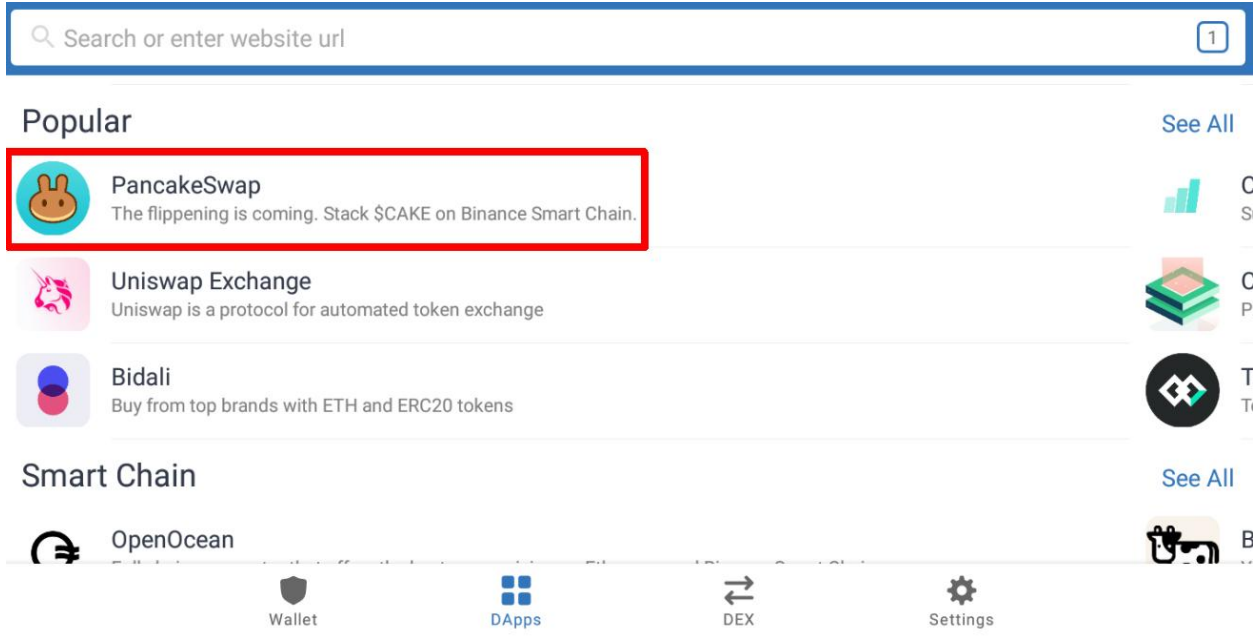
Search or enter website url

1

Popular

See All

PancakeSwap
The flippening is coming. Stack $CAKE on Binance Smart Chain.

Uniswap Exchange
Uniswap is a protocol for automated token exchange

Bidali
Buy from top brands with ETH and ERC20 tokens

C
S

C
P

T
T

Smart Chain

See All

OpenOcean
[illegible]

B

Wallet

DApps

DEX

Settings